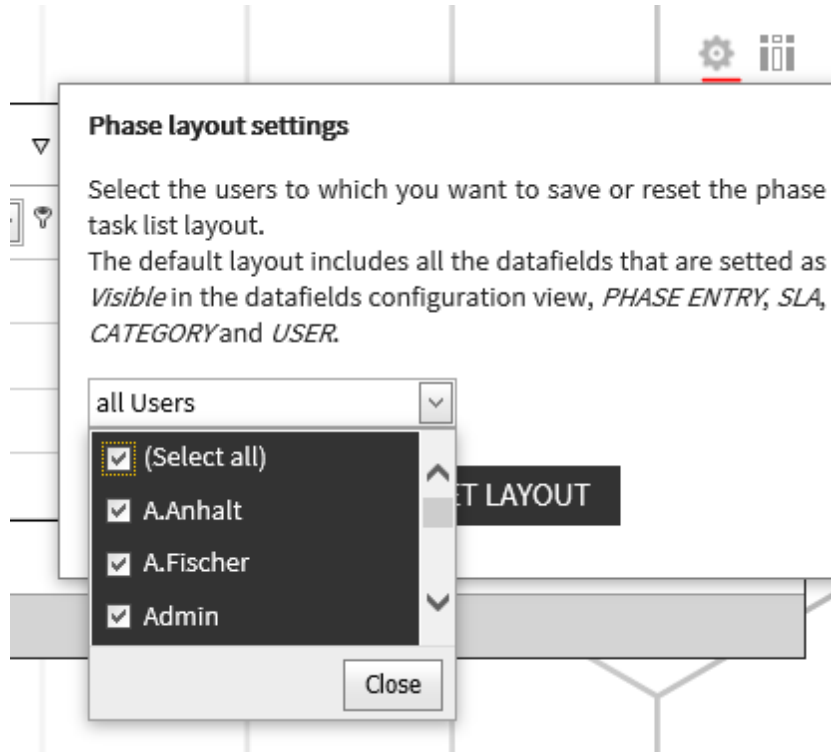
Phase layout settings

Select the users to which you want to save or reset the phase task list layout.
The default layout includes all the datafields that are setted as *Visible* in the datafields configuration view, *PHASE ENTRY*, *SLA*, *CATEGORY* and *USER*.

all Users

(Select all)
A.Anhalt
A.Fischer
Admin

Close

ET LAYOUT